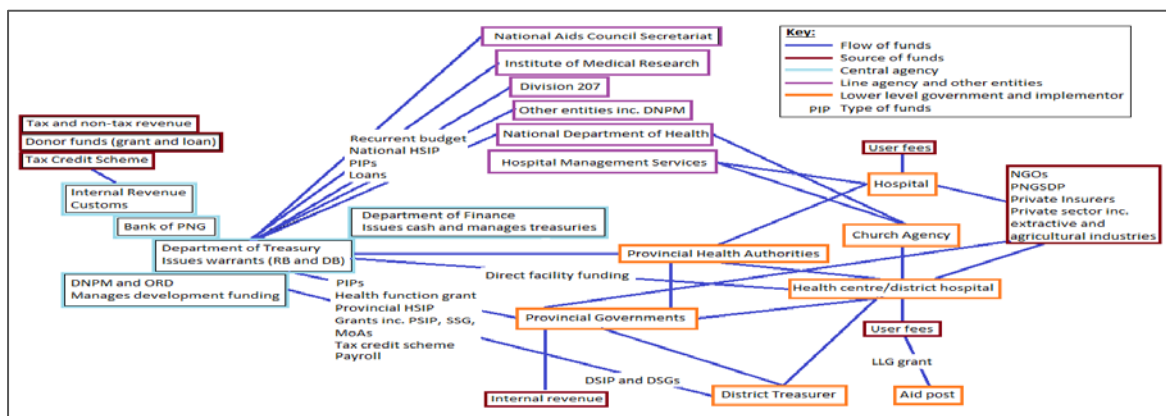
Key:
Flow of funds
Source of funds
Central agency
Line agency and other entities
Lower level government and implementor
PIP Type of funds

National Aids Council Secretariat
Institute of Medical Research
Division 207
Other entities inc. DNPM
National Department of Health
Hospital Management Services

Tax and non-tax revenue
Donor funds (grant and loan)
Tax Credit Scheme

Internal Revenue
Customs

Bank of PNG

Recurrent budget
National HSIP
PIPs
Loans

Department of Finance
Issues cash and manages treasuries

Department of Treasury
Issues warrants (RB and DB)

DNPM and ORD
Manages development funding

PIPs
Health function grant
Provincial HSIP
Grants inc. PSIP, SSG, MoAs
Tax credit scheme
Payroll

User fees
Hospital

NGOs
PNGSDP
Private Insurers
Private sector inc. extractive and agricultural industries

Church Agency
Provincial Health Authorities
Direct facility funding
Health centre/district hospital
Provincial Governments
User fees
LLG grant
DSIP and DSGs
Internal revenue
District Treasurer
Aid post